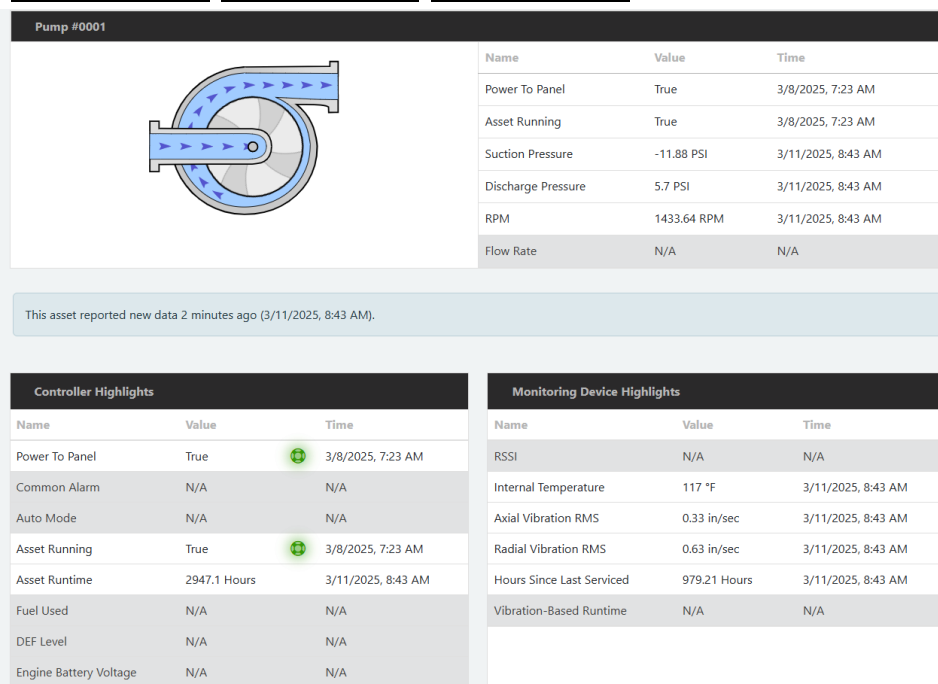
Pump #0001

| Name | Value | Time |
|---|---|---|
| Power To Panel | True | 3/8/2025, 7:23 AM |
| Asset Running | True | 3/8/2025, 7:23 AM |
| Suction Pressure | -11.88 PSI | 3/11/2025, 8:43 AM |
| Discharge Pressure | 5.7 PSI | 3/11/2025, 8:43 AM |
| RPM | 1433.64 RPM | 3/11/2025, 8:43 AM |
| Flow Rate | N/A | N/A |

This asset reported new data 2 minutes ago (3/11/2025, 8:43 AM).

Controller Highlights

| Name | Value | Time |
|---|---|---|
| Power To Panel | True | 3/8/2025, 7:23 AM |
| Common Alarm | N/A | N/A |
| Auto Mode | N/A | N/A |
| Asset Running | True | 3/8/2025, 7:23 AM |
| Asset Runtime | 2947.1 Hours | 3/11/2025, 8:43 AM |
| Fuel Used | N/A | N/A |
| DEF Level | N/A | N/A |
| Engine Battery Voltage | N/A | N/A |

Monitoring Device Highlights

| Name | Value | Time |
|---|---|---|
| RSSI | N/A | N/A |
| Internal Temperature | 117 °F | 3/11/2025, 8:43 AM |
| Axial Vibration RMS | 0.33 in/sec | 3/11/2025, 8:43 AM |
| Radial Vibration RMS | 0.63 in/sec | 3/11/2025, 8:43 AM |
| Hours Since Last Serviced | 979.21 Hours | 3/11/2025, 8:43 AM |
| Vibration-Based Runtime | N/A | N/A |